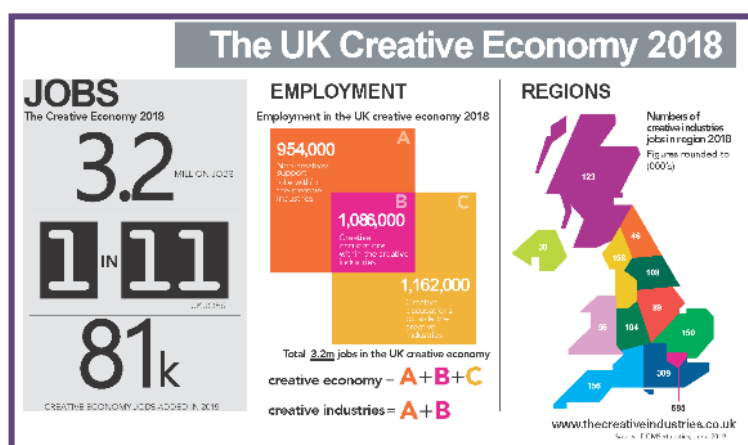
The UK Creative Economy 2018

JOBS
The Creative Economy 2018

3.2 MILLION JOBS

1 IN 11

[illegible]

81k

CREATIVE ECONOMY JOBS ADDED IN 2018

EMPLOYMENT
Employment in the UK creative economy 2018

A
954,000
Non-creative support roles within the creative industries

B
1,086,000
Creative occupations within the creative industries

C
1,162,000
Creative occupations outside the creative industries

Total 3.2m jobs in the UK creative economy

creative economy = A+B+C

creative industries = A+B

REGIONS
Numbers of creative industries jobs in region 2018
Figures rounded to (000's)

123
30
46
158
109
89
55
104
150
156
309
598

www.thecreativeindustries.co.uk
Source: DCMS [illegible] 2019